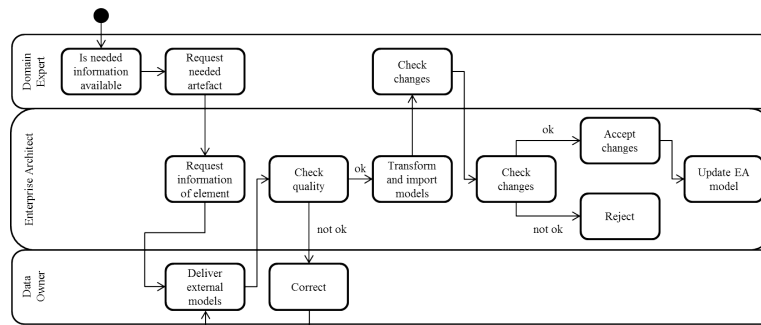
Domain Expert

Is needed information available

Request needed artefact

Check changes

Enterprise Architect

Request information of element

Check quality

ok

Transform and import models

Check changes

ok

Accept changes

Update EA model

Reject

not ok

not ok

Data Owner

Deliver external models

Correct